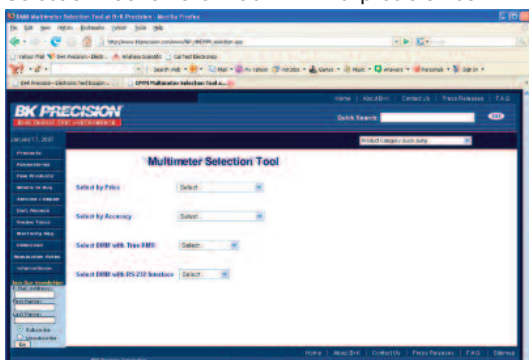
DMM Multimeter Selection Tool at B+K Precision - Mozilla Firefox

File Edit View History Bookmarks Yahoo! Tools Help

http://www.bkprecision.com/www/bk_mtDMM_selection.asp

B+K Precision - Electronic Test Equipm...    DMM Multimeter Selection Tool a...

Home | About B+K | Contact Us | Press Releases | F.A.Q.

BK PRECISION

Quick Search

Go

January 17, 2007

Product Category Quick Jump

Products

Multimeter Selection Tool

Select by Price    Select...

Select by Accuracy    Select...

Select DMM with True RMS    Select...

Select DMM with RS-232 Interface    Select...

Subscribe

Unsubscribe

Go

Home | About B+K | Contact Us | Press Releases | F.A.Q. | Sitemap